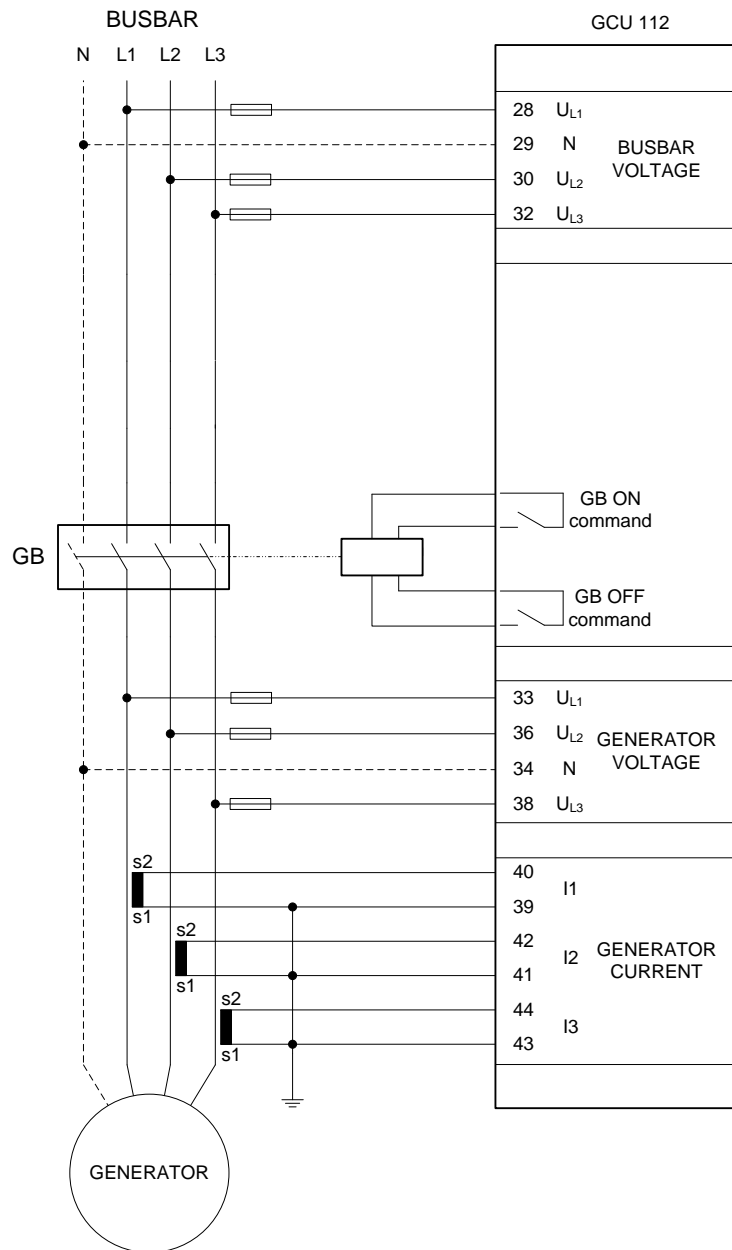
BUSBAR

GCU 112

N L1 L2 L3

28 $U_{L1}$
29 N
30 $U_{L2}$
32 $U_{L3}$

BUSBAR VOLTAGE

GB ON command

GB

GB OFF command

33 $U_{L1}$
36 $U_{L2}$
34 N
38 $U_{L3}$

GENERATOR VOLTAGE

s2
s1
s2
s1
s2
s1

40
39
42
41
44
43

I1
I2
I3

GENERATOR CURRENT

GENERATOR